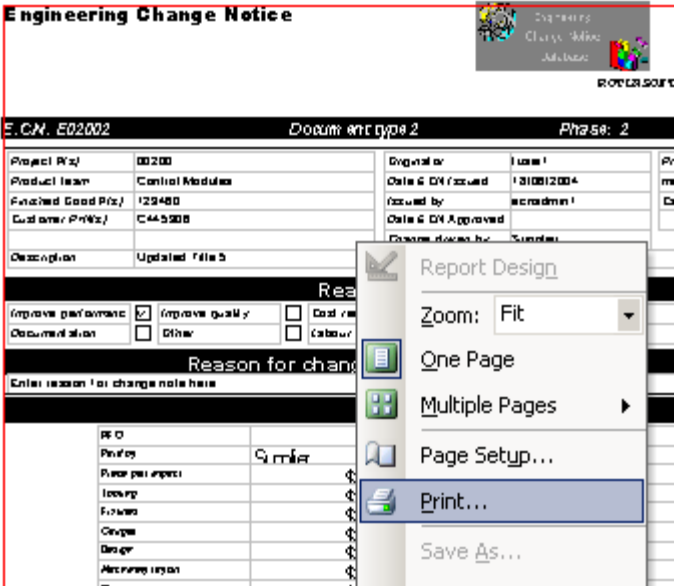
Engineering Change Notice

Engineering Change Notice Database

rovcasoft

E.C.N. E02002 Document type 2 Phase: 2

| Project P/s/ | 00200 |
|---|---|
| Product team | Control Modules |
| Finished Good P/s/ | 129480 |
| Customer Pn/Ws/ | C445906 |
| Description | Updated File 5 |

| Originator | user1 |
|---|---|
| Date ECN issued | 13/08/2004 |
| Issued by | ecnadmin1 |
| Date ECN Approved | |
| Change driven by | Supplier |

Rea

Improve performance ☑ Improve quality ☐ Cost re
Documentation ☐ Other ☐ Labour

Reason for chang

Enter reason for change note here

PFO
Profile Supplier
Piece part import
Tooling
Fixtures
Gauges
Design

Report Design
Zoom: Fit
One Page
Multiple Pages
Page Setup...
Print...
Save As...